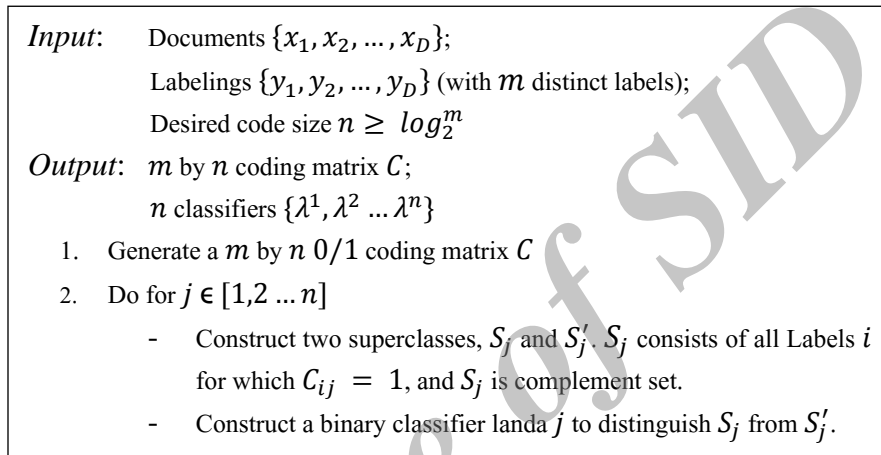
*Input*: Documents $\{x_1, x_2, \ldots, x_D\}$;

Labelings $\{y_1, y_2, \ldots, y_D\}$ (with $m$ distinct labels);

Desired code size $n \geq log_2^m$

*Output*: $m$ by $n$ coding matrix $C$;

$n$ classifiers $\{\lambda^1, \lambda^2 \ldots \lambda^n\}$

1. Generate a $m$ by $n$ $0/1$ coding matrix $C$
2. Do for $j \in [1,2 \ldots n]$
   - Construct two superclasses, $S_j$ and $S_j'$. $S_j$ consists of all Labels $i$ for which $C_{ij} = 1$, and $S_j$ is complement set.
   - Construct a binary classifier landa $j$ to distinguish $S_j$ from $S_j'$.

Archive of SID